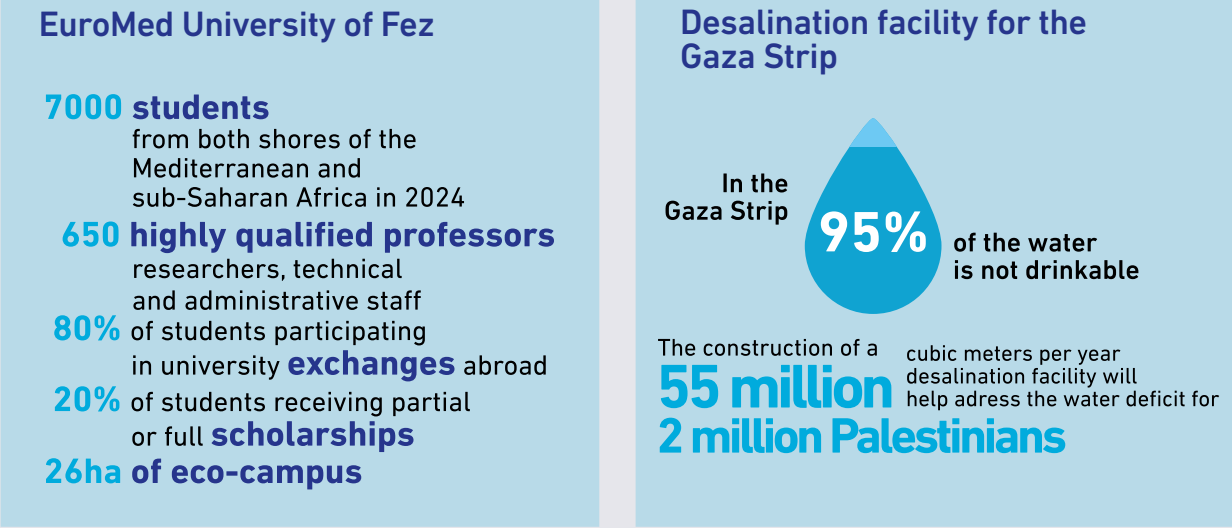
EuroMed University of Fez

7000 students from both shores of the Mediterranean and sub-Saharan Africa in 2024

650 highly qualified professors researchers, technical and administrative staff

80% of students participating in university exchanges abroad

20% of students receiving partial or full scholarships

26ha of eco-campus

Desalination facility for the Gaza Strip

In the Gaza Strip 95% of the water is not drinkable

The construction of a 55 million cubic meters per year desalination facility will help adress the water deficit for 2 million Palestinians